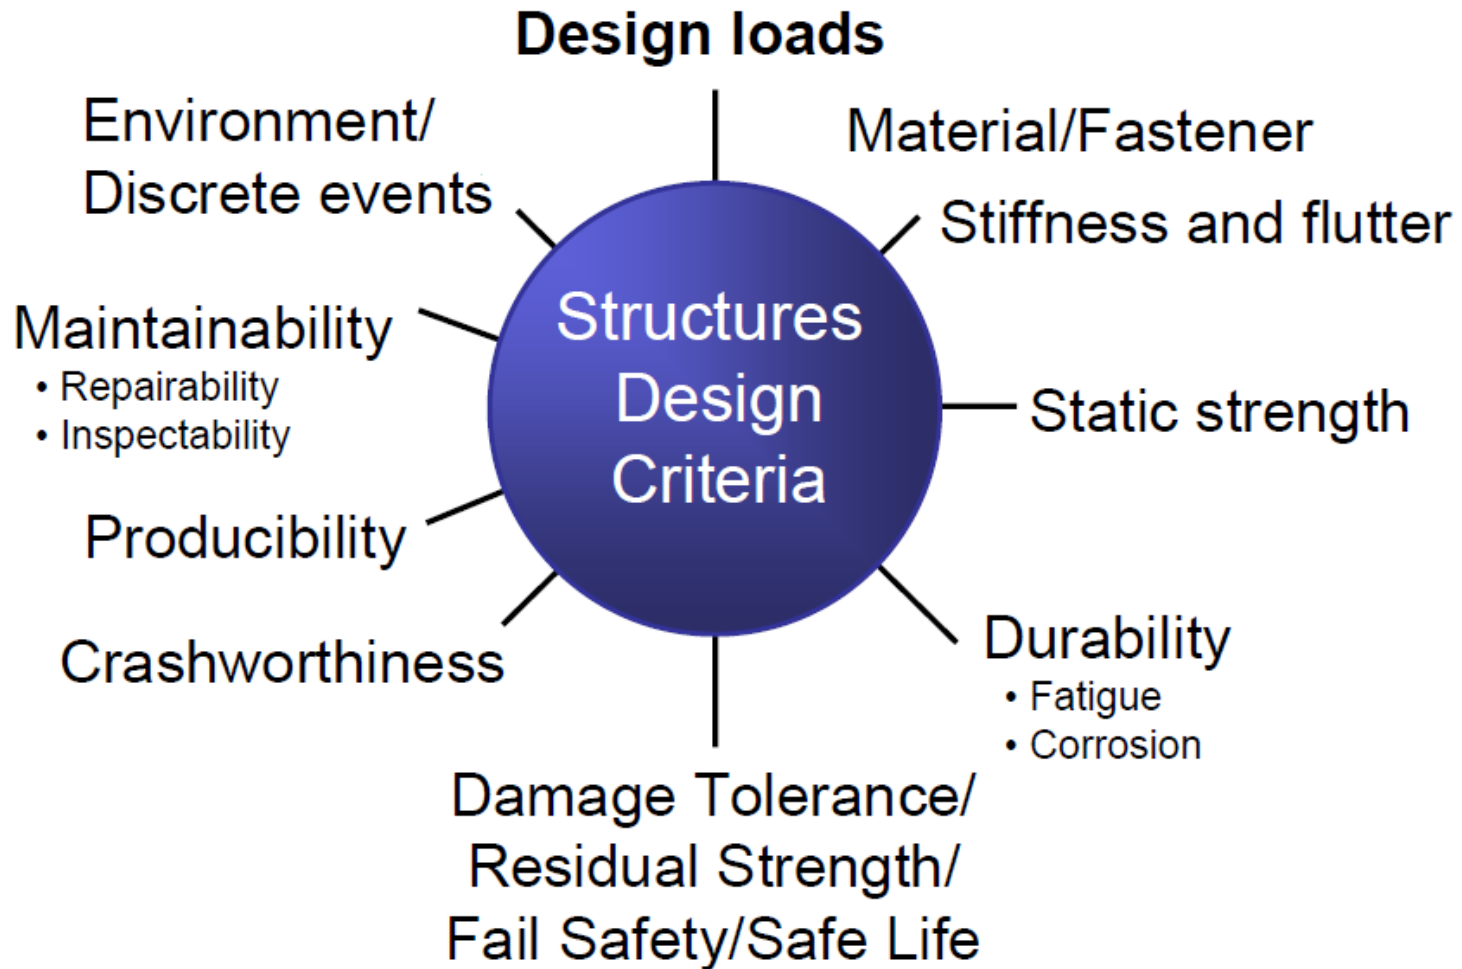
Design loads

Environment/
Discrete events

Material/Fastener

Stiffness and flutter

Maintainability
• Repairability
• Inspectability

Structures Design Criteria

Static strength

Producibility

Crashworthiness

Durability
• Fatigue
• Corrosion

Damage Tolerance/
Residual Strength/
Fail Safety/Safe Life